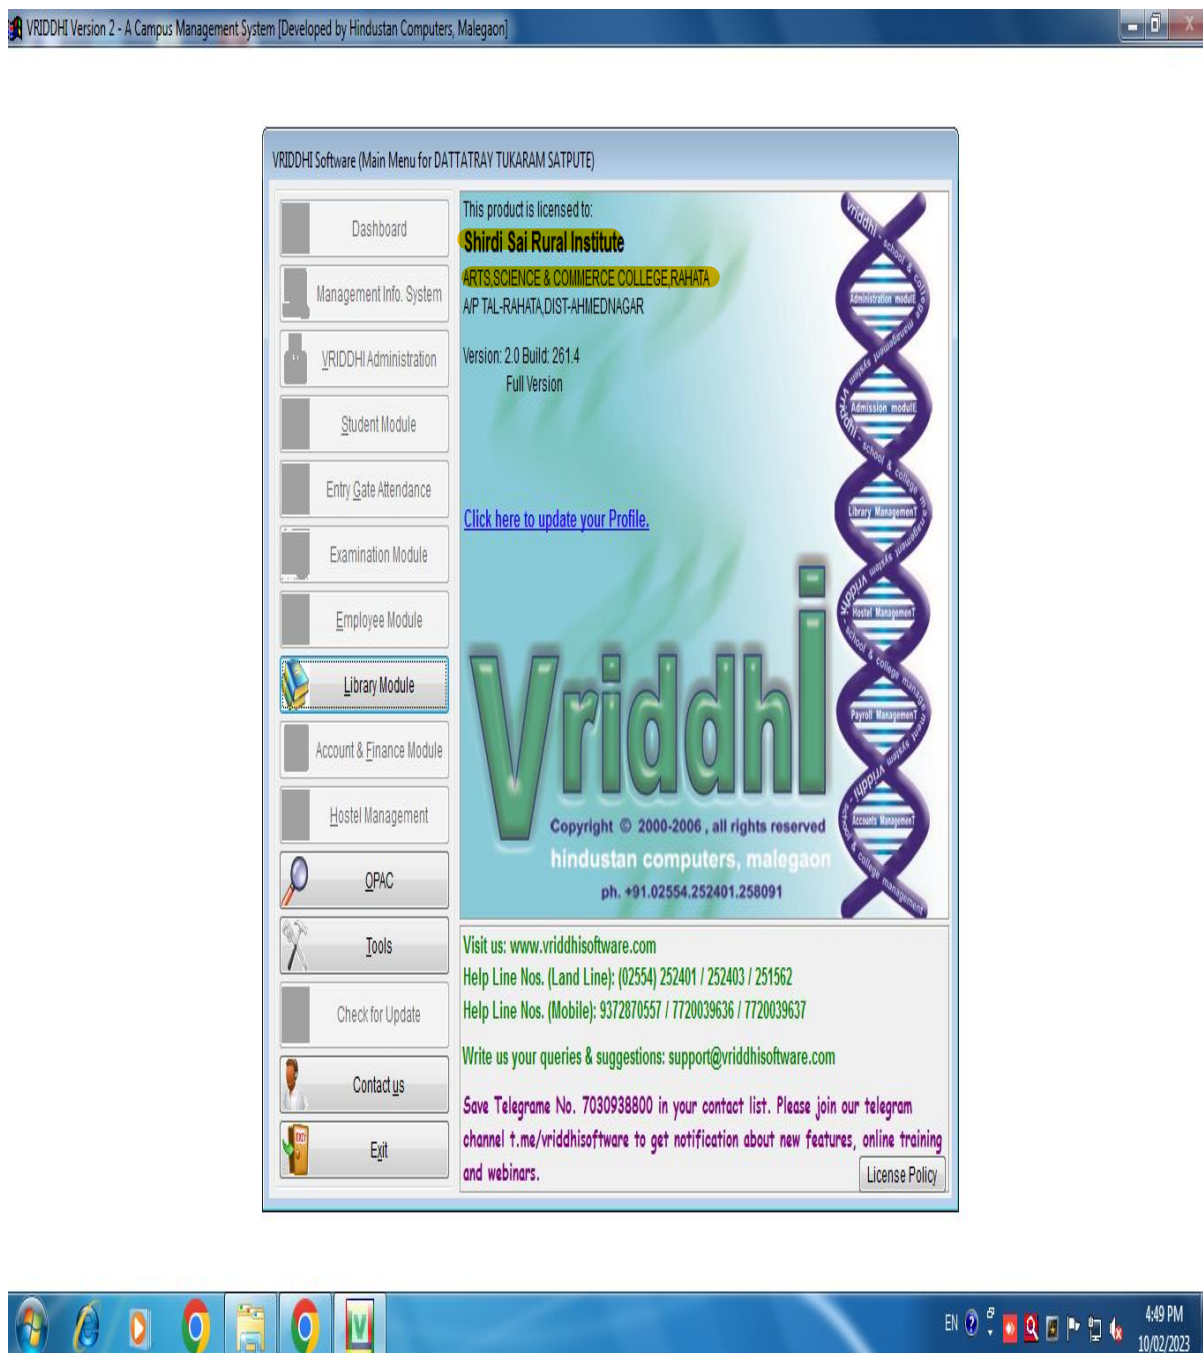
VRIDDHI Version 2 - A Campus Management System [Developed by Hindustan Computers, Malegaon]

VRIDDHI Software (Main Menu for DATTATRAY TUKARAM SATPUTE)

Dashboard
Management Info. System
VRIDDHI Administration
Student Module
Entry Gate Attendance
Examination Module
Employee Module
Library Module
Account & Finance Module
Hostel Management
OPAC
Tools
Check for Update
Contact us
Exit

This product is licensed to:
Shirdi Sai Rural Institute
ARTS,SCIENCE & COMMERCE COLLEGE,RAHATA
A/P TAL-RAHATA,DIST-AHMEDNAGAR

Version: 2.0 Build: 261.4
Full Version

Click here to update your Profile.

Vriddhi
Copyright © 2000-2006 , all rights reserved
hindustan computers, malegaon
ph. +91.02554.252401.258091

Vriddhi school & college management system
Administration module
Admission module
Library Management
Hostel Management
Payroll Management
Accounts Management

Visit us: www.vriddhisoftware.com
Help Line Nos. (Land Line): (02554) 252401 / 252403 / 251562
Help Line Nos. (Mobile): 9372870557 / 7720039636 / 7720039637

Write us your queries & suggestions: support@vriddhisoftware.com

Save Telegrame No. 7030938800 in your contact list. Please join our telegram channel t.me/vriddhisoftware to get notification about new features, online training and webinars.

License Policy

EN
4:49 PM
10/02/2023